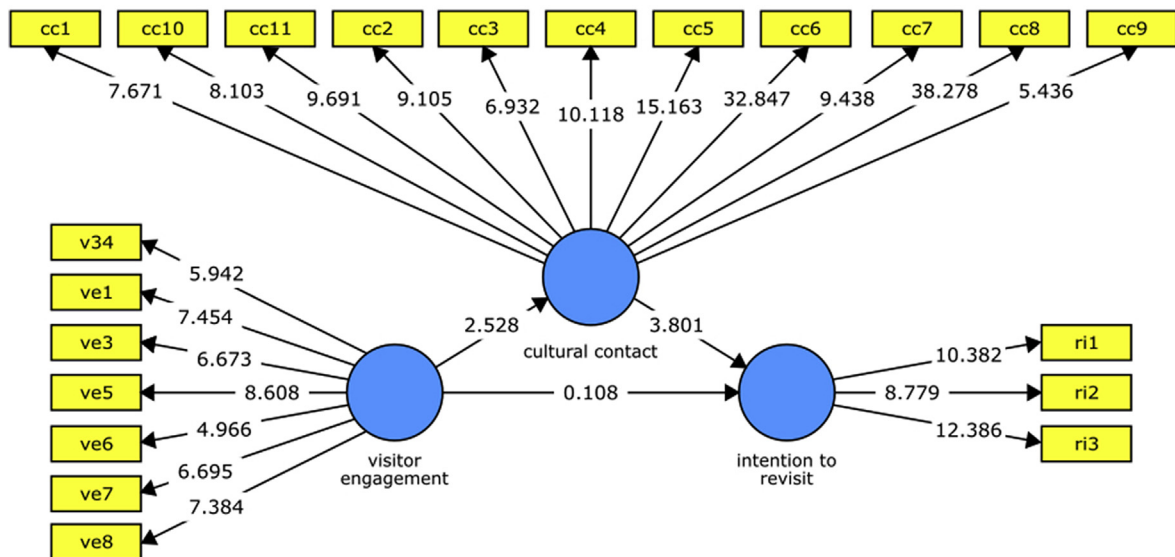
cc1 cc10 cc11 cc2 cc3 cc4 cc5 cc6 cc7 cc8 cc9

7.671 8.103 9.691 9.105 6.932 10.118 15.163 32.847 9.438 38.278 5.436

v34
ve1
ve3
ve5
ve6
ve7
ve8

5.942
7.454
6.673
8.608
4.966
6.695
7.384

2.528
cultural contact
3.801

0.108

visitor engagement

intention to revisit

10.382 ri1
8.779 ri2
12.386 ri3